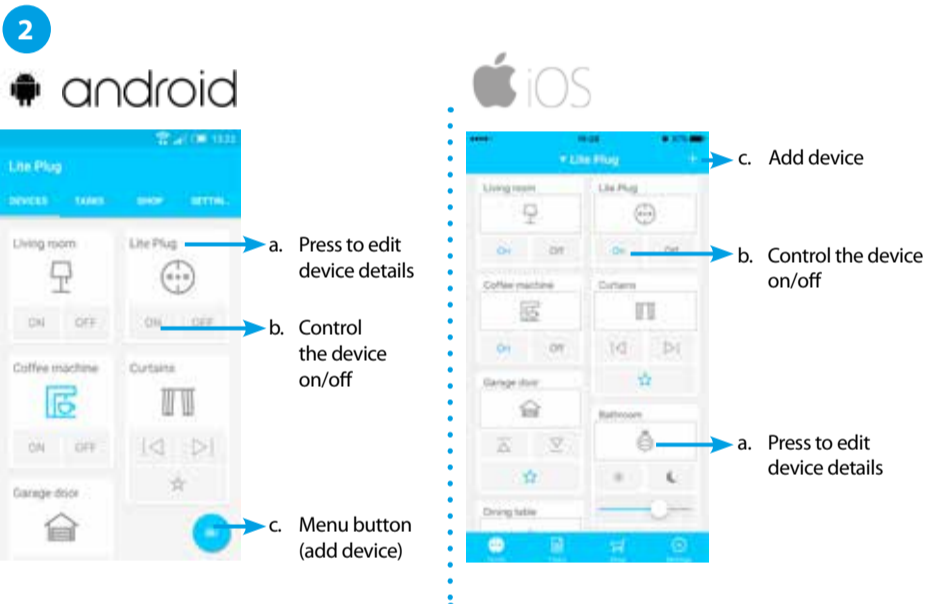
2

android

13:33

Lite Plug

DEVICES TASKS SHOP SETTI...

Living room

ON OFF

Lite Plug

ON OFF

Coffee machine

ON OFF

Curtains

Garage door

a. Press to edit device details

b. Control the device on/off

c. Menu button (add device)

iOS

Lite Plug

Living room

On Off

Lite Plug

On Off

Coffee machine

On Off

Curtains

Garage door

Bathroom

Dining table

c. Add device

b. Control the device on/off

a. Press to edit device details